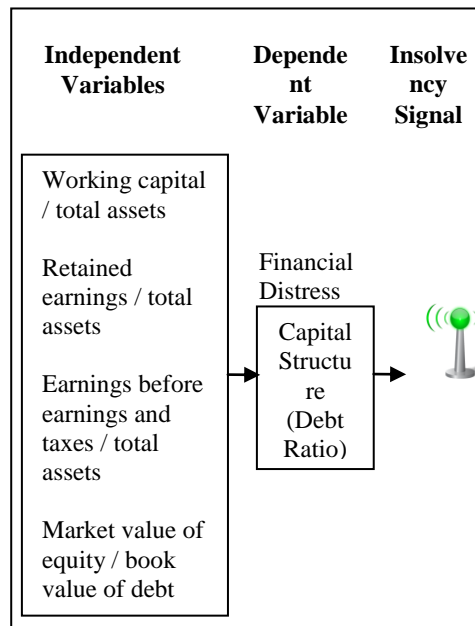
Independent Variables

Dependent Variable

Insolvency Signal

Working capital / total assets

Retained earnings / total assets

Earnings before earnings and taxes / total assets

Market value of equity / book value of debt

Financial Distress

Capital Structure (Debt Ratio)